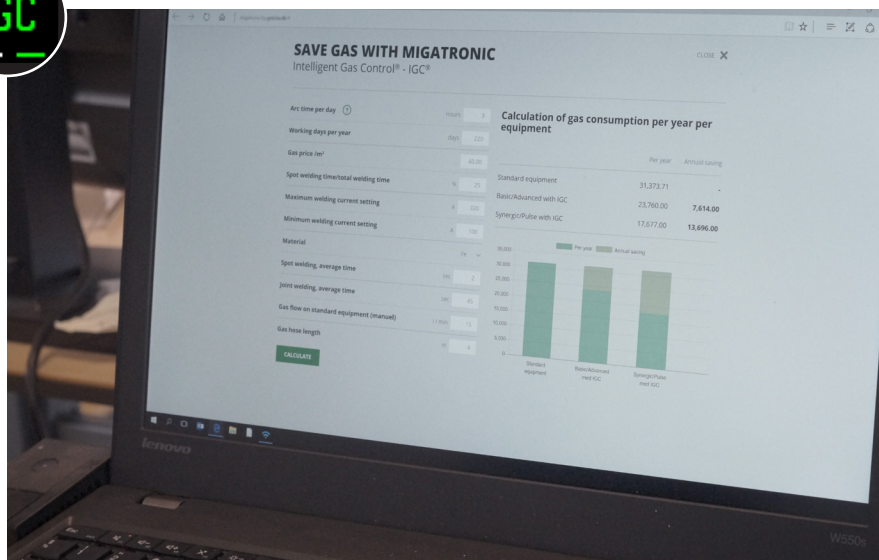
IGC

SAVE GAS WITH MIGATRONIC
Intelligent Gas Control® - IGC®

CLOSE ✕

Arc time per day ? hours 3
Working days per year days 220
Gas price /m³ 40.00
Spot welding time/total welding time % 25
Maximum welding current setting A 320
Minimum welding current setting A 100
Material Fe
Spot welding, average time sec 3
Joint welding, average time sec 45
Gas flow on standard equipment (manuel) l/min 15
Gas hose length m 8

CALCULATE

Calculation of gas consumption per year per equipment

| | Per year | Annual saving |
|---|---|---|
| Standard equipment | 31,373.71 | - |
| Basic/Advanced with IGC | 23,760.00 | 7,614.00 |
| Synergic/Pulse with IGC | 17,677.00 | 13,696.00 |

Per year Annual saving

35,000
30,000
25,000
20,000
15,000
10,000
5,000
0

Standard equipment
Basic/Advanced med IGC
Synergic/Pulse med IGC

lenovo

W550s